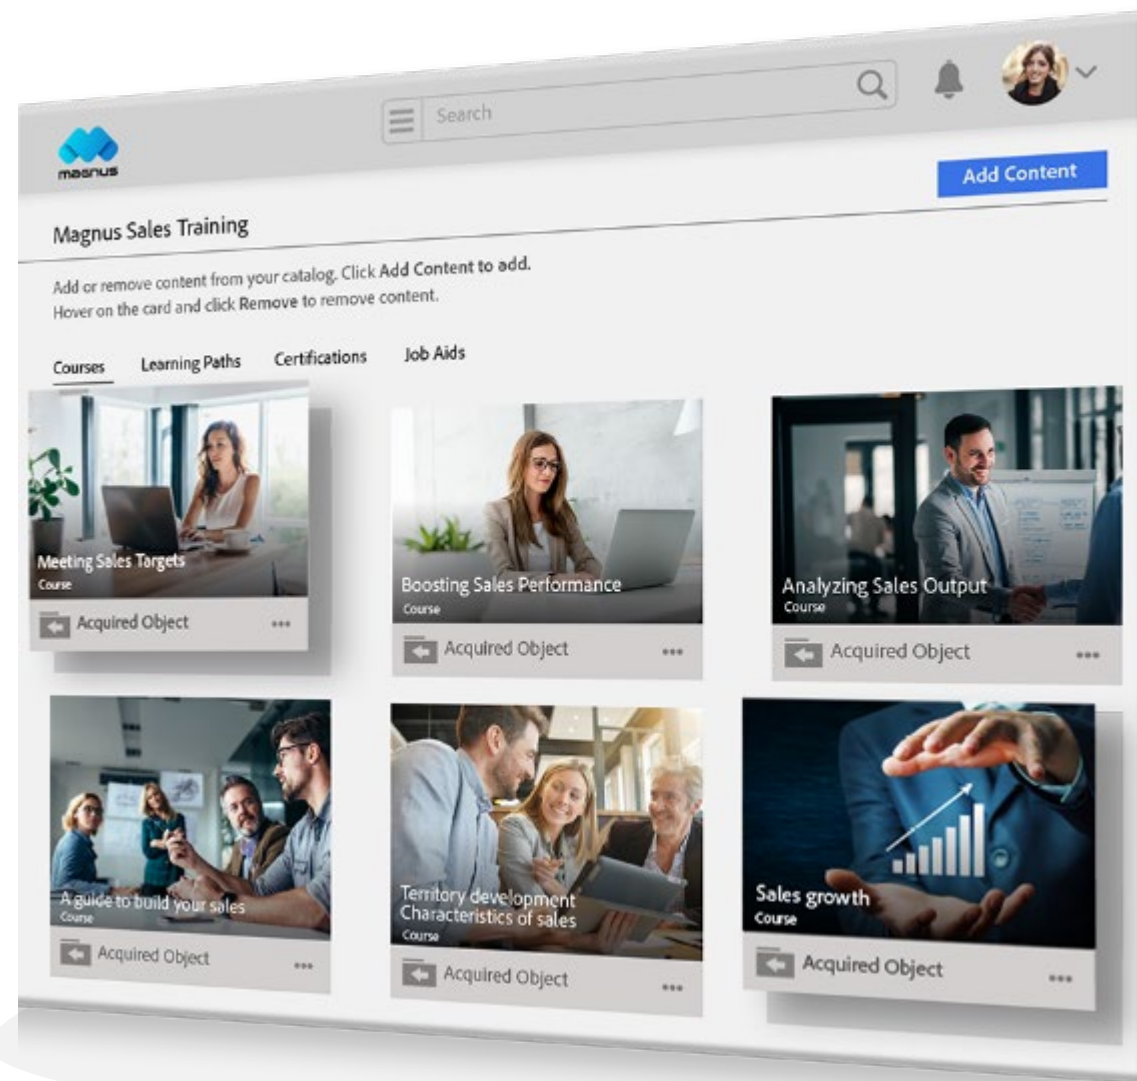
Search

magnus

Add Content

Magnus Sales Training

Add or remove content from your catalog. Click Add Content to add.
Hover on the card and click Remove to remove content.

Courses Learning Paths Certifications Job Aids

Meeting Sales Targets
Course
Acquired Object ...

Boosting Sales Performance
Course
Acquired Object ...

Analyzing Sales Output
Course
Acquired Object ...

A guide to build your sales
Course
Acquired Object ...

Territory development Characteristics of sales
Course
Acquired Object ...

Sales growth
Course
Acquired Object ...